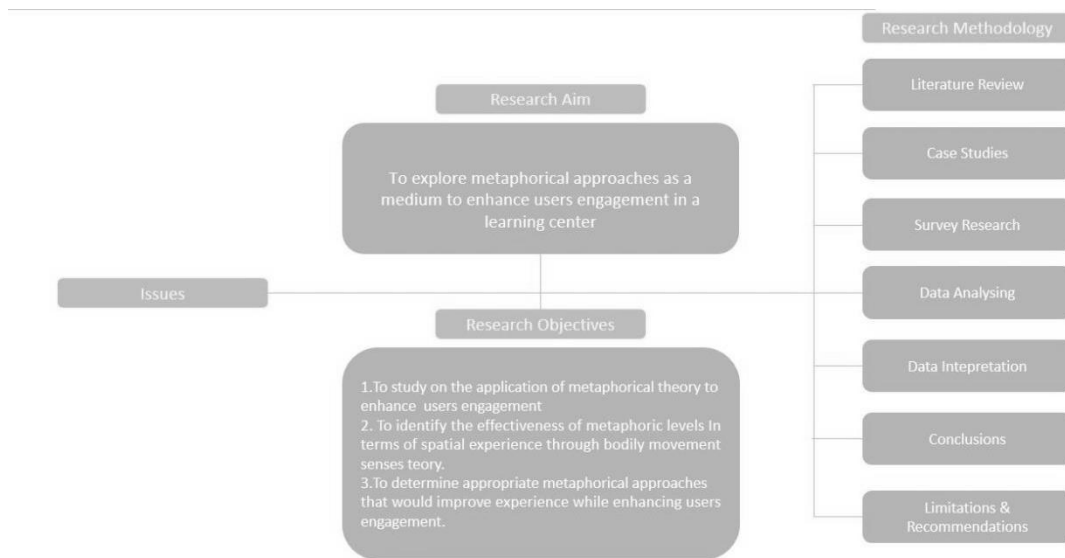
Research Aim

To explore metaphorical approaches as a medium to enhance users engagement in a learning center

Issues

Research Objectives

1.To study on the application of metaphorical theory to enhance users engagement
2. To identify the effectiveness of metaphoric levels In terms of spatial experience through bodily movement senses teory.
3.To determine appropriate metaphorical approaches that would improve experience while enhancing users engagement.

Research Methodology

Literature Review

Case Studies

Survey Research

Data Analysing

Data Intepretation

Conclusions

Limitations & Recommendations